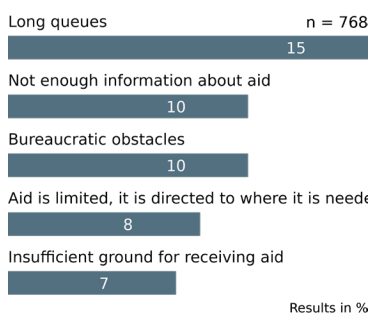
Long queues

n = 768

15

Not enough information about aid

10

Bureaucratic obstacles

10

Aid is limited, it is directed to where it is neede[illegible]

8

Insufficient ground for receiving aid

7

Results in %